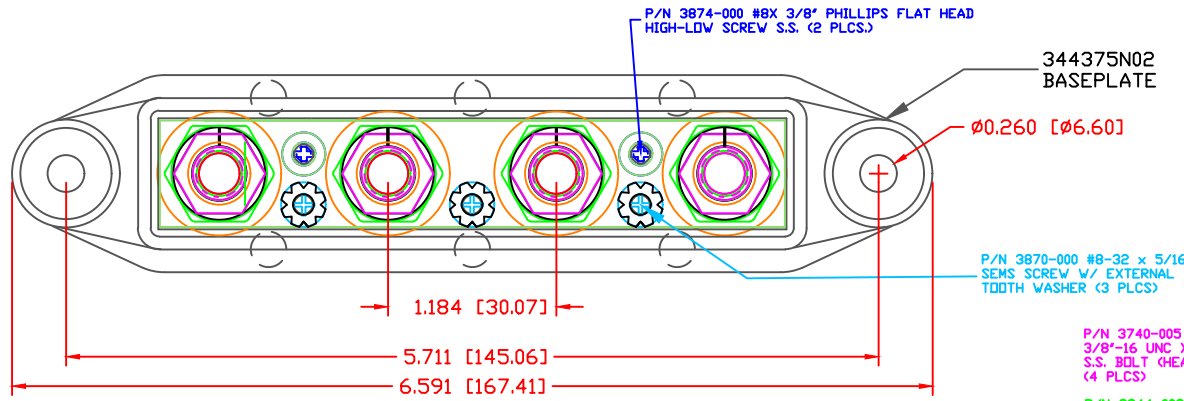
P/N 3874-000 #8X 3/8" PHILLIPS FLAT HEAD HIGH-LOW SCREW S.S. (2 PLCS.)

344375N02
BASEPLATE

Ø0.260 [Ø6.60]

P/N 3870-000 #8-32 x 5/16 SEMS SCREW W/ EXTERNAL TOOTH WASHER (3 PLCS)

1.184 [30.07]

P/N 3740-005 3/8"-16 UNC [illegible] S.S. BOLT (HEA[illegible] (4 PLCS)

5.711 [145.06]

6.591 [167.41]